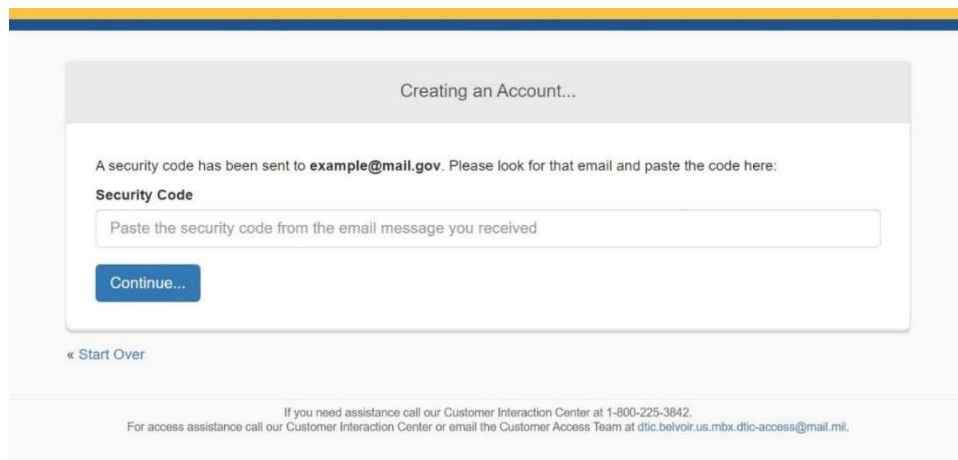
Creating an Account...

A security code has been sent to **example@mail.gov**. Please look for that email and paste the code here:

**Security Code**

Paste the security code from the email message you received

Continue...

« Start Over

If you need assistance call our Customer Interaction Center at 1-800-225-3842.
For access assistance call our Customer Interaction Center or email the Customer Access Team at dtic.belvoir.us.mbx.dtic-access@mail.mil.